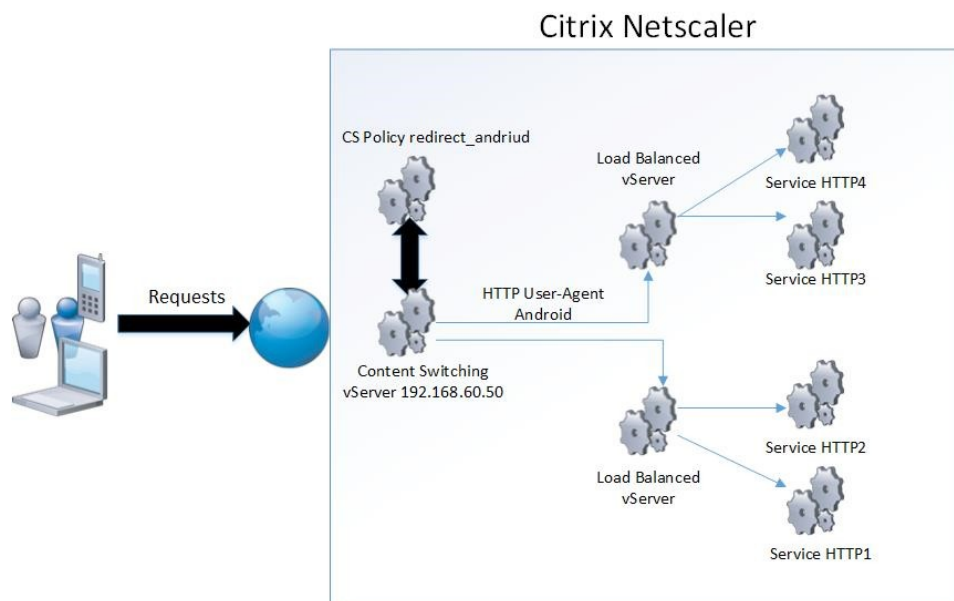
Citrix Netscaler

Requests

CS Policy redirect_andriud

Content Switching vServer 192.168.60.50

HTTP User-Agent Android

Load Balanced vServer

Service HTTP4

Service HTTP3

Load Balanced vServer

Service HTTP2

Service HTTP1